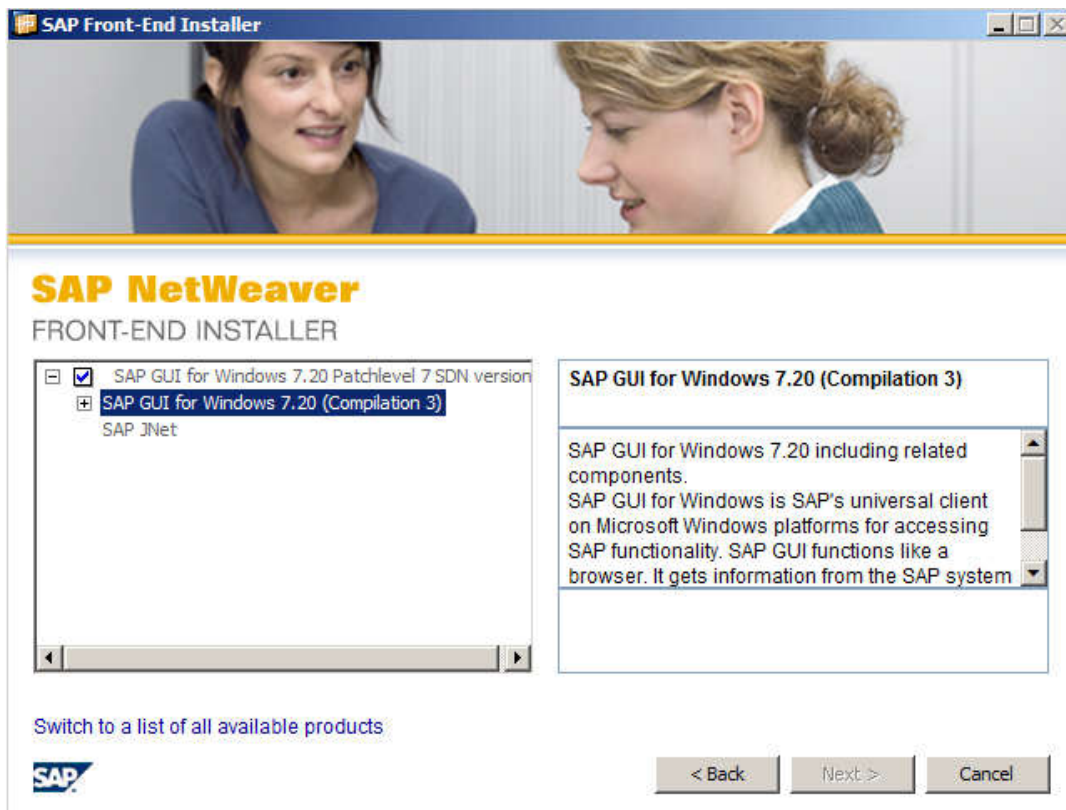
SAP Front-End Installer

SAP NetWeaver
FRONT-END INSTALLER

SAP GUI for Windows 7.20 Patchlevel 7 SDN version
SAP GUI for Windows 7.20 (Compilation 3)
SAP JNet

SAP GUI for Windows 7.20 (Compilation 3)

SAP GUI for Windows 7.20 including related components.
SAP GUI for Windows is SAP's universal client on Microsoft Windows platforms for accessing SAP functionality. SAP GUI functions like a browser. It gets information from the SAP system

Switch to a list of all available products

SAP

< Back
Next >
Cancel